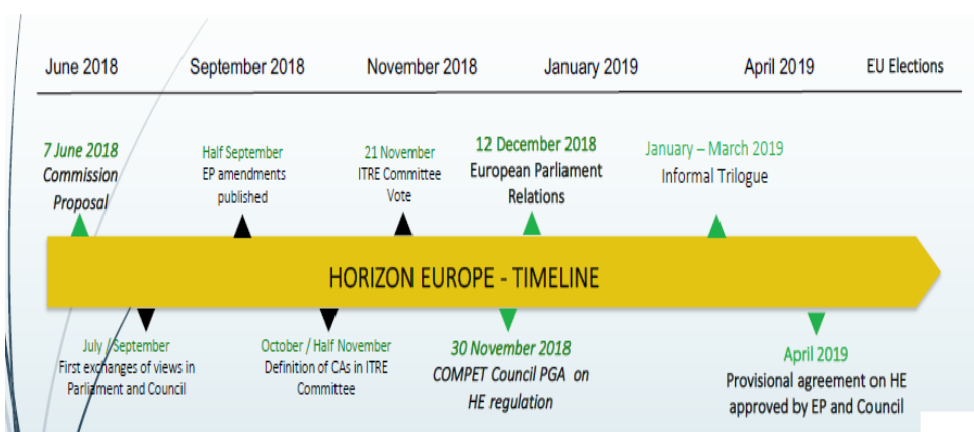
June 2018

September 2018

November 2018

January 2019

April 2019

EU Elections

7 June 2018
Commission Proposal

Half September
EP amendments published

21 November
ITRE Committee Vote

12 December 2018
European Parliament Relations

January – March 2019
Informal Trilogue

HORIZON EUROPE - TIMELINE

July / September
First exchanges of views in Parliament and Council

October / Half November
Definition of CAs in ITRE Committee

30 November 2018
COMPET Council PGA on HE regulation

April 2019
Provisional agreement on HE approved by EP and Council